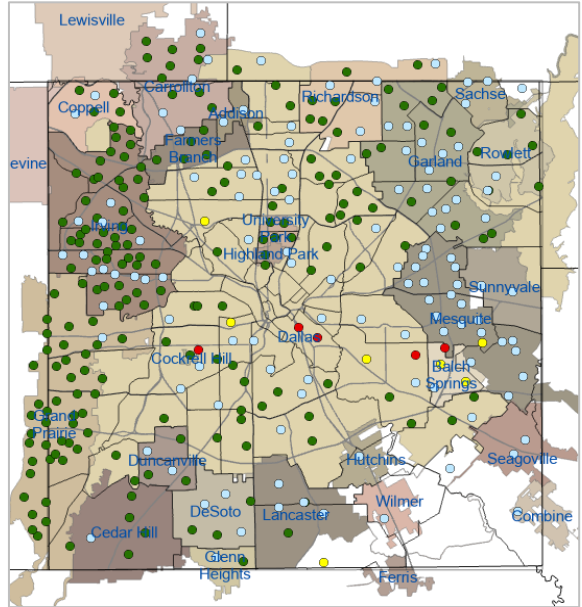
Lewisville
Carrollton
Coppell
Addison
Richardson
Sachse
Farmers Branch
Garland
Rowlett
evine
Irving
University Park
Highland Park
Sunnyvale
Mesquite
Dallas
Cockrell Hill
Balch Springs
Grand Prairie
Duncanville
Hutchins
Seagoville
Wilmer
Cedar Hill
DeSoto
Lancaster
Combine
Glenn Heights
Ferris